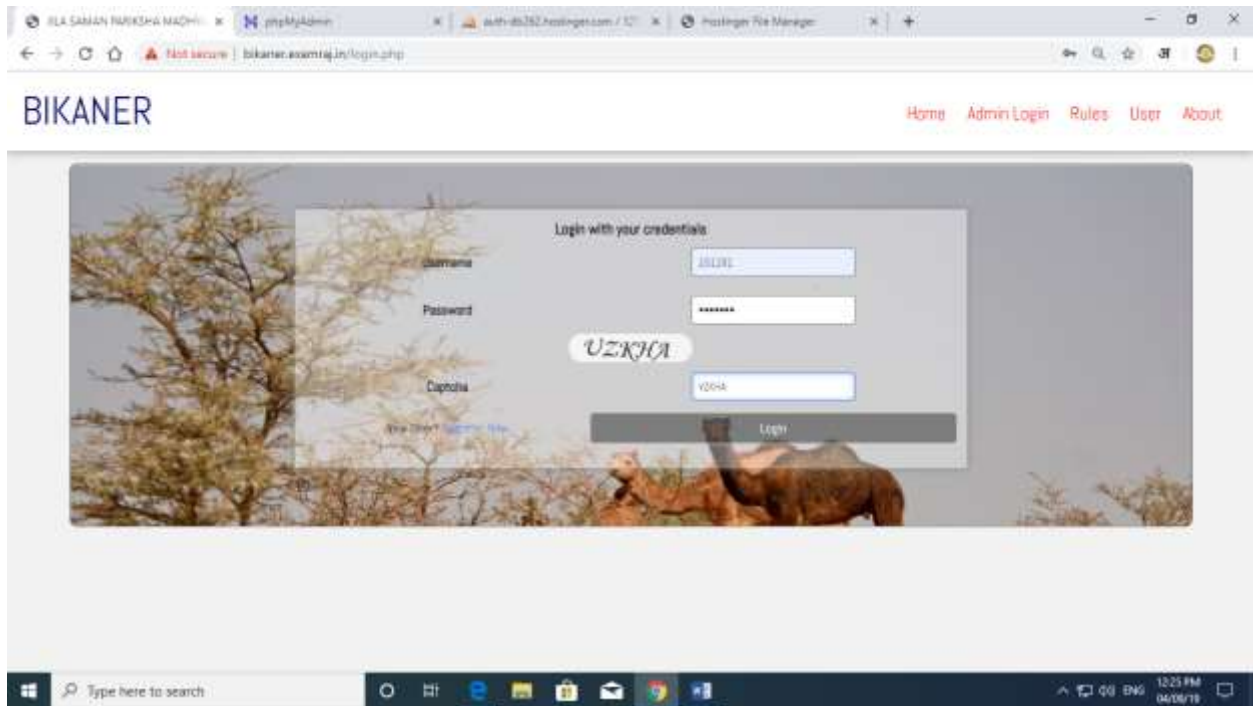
JILA SAMAN PARIKSHA MADHY ×
phpMyAdmin ×
auth-db262.hostinger.com / 127 ×
Hostinger File Manager ×
+

Not secure | bikaner.examraj.in/login.php

BIKANER

Home Admin Login Rules User About

Login with your credentials

Username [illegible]

Password •••••••

UZKHA

Captcha UZKHA

New User? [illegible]

Login

Type here to search

ENG 12:25 PM 04/08/19